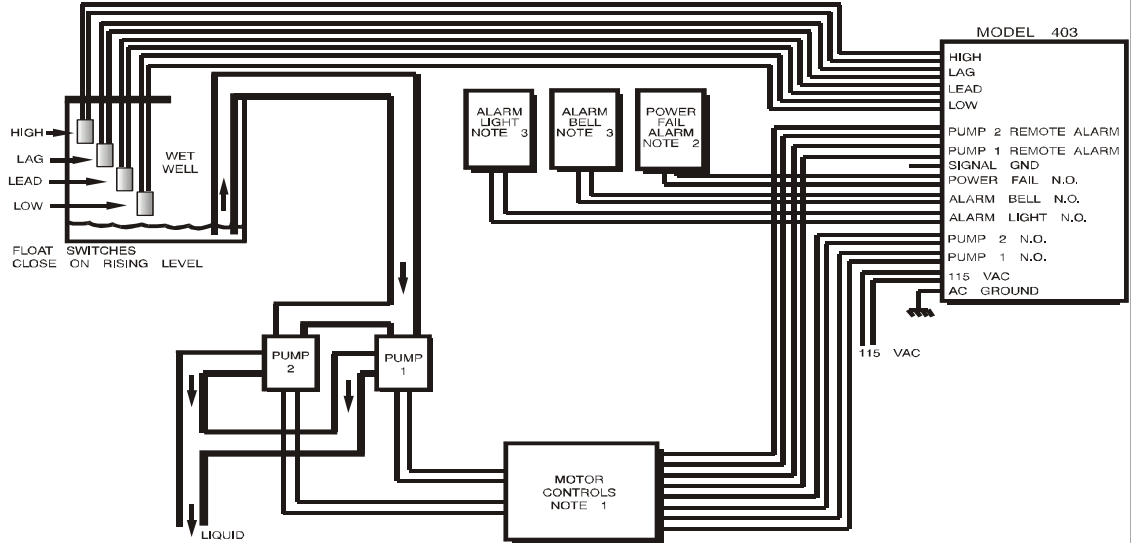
MODEL 403

HIGH
LAG
LEAD
LOW
PUMP 2 REMOTE ALARM
PUMP 1 REMOTE ALARM
SIGNAL GND
POWER FAIL N.O.
ALARM BELL N.O.
ALARM LIGHT N.O.
PUMP 2 N.O.
PUMP 1 N.O.
115 VAC
AC GROUND

ALARM LIGHT NOTE 3

ALARM BELL NOTE 3

POWER FAIL ALARM NOTE 2

HIGH
LAG
LEAD
LOW

WET WELL

FLOAT SWITCHES CLOSE ON RISING LEVEL

PUMP 2

PUMP 1

115 VAC

MOTOR CONTROLS NOTE 1

LIQUID